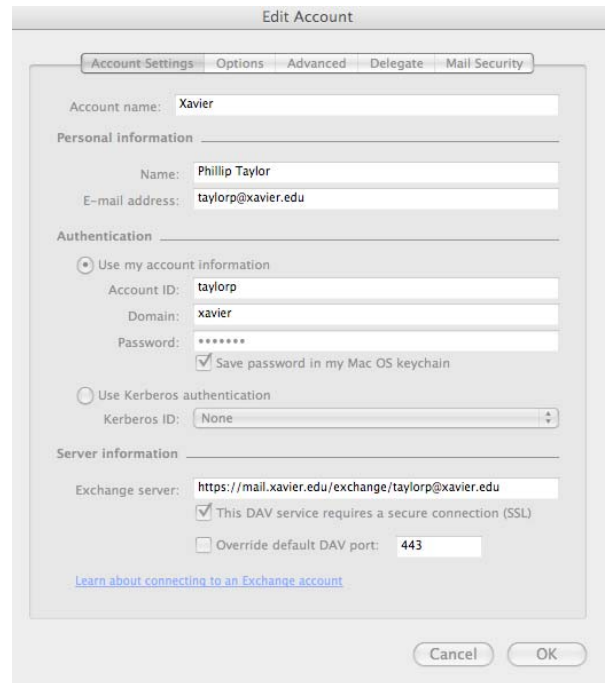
Edit Account

Account Settings | Options | Advanced | Delegate | Mail Security

Account name: Xavier

Personal information

Name: Phillip Taylor

E-mail address: taylorp@xavier.edu

Authentication

Use my account information

Account ID: taylorp

Domain: xavier

Password: •••••••

Save password in my Mac OS keychain

Use Kerberos authentication

Kerberos ID: None

Server information

Exchange server: https://mail.xavier.edu/exchange/taylorp@xavier.edu

This DAV service requires a secure connection (SSL)

Override default DAV port: 443

Learn about connecting to an Exchange account

Cancel | OK